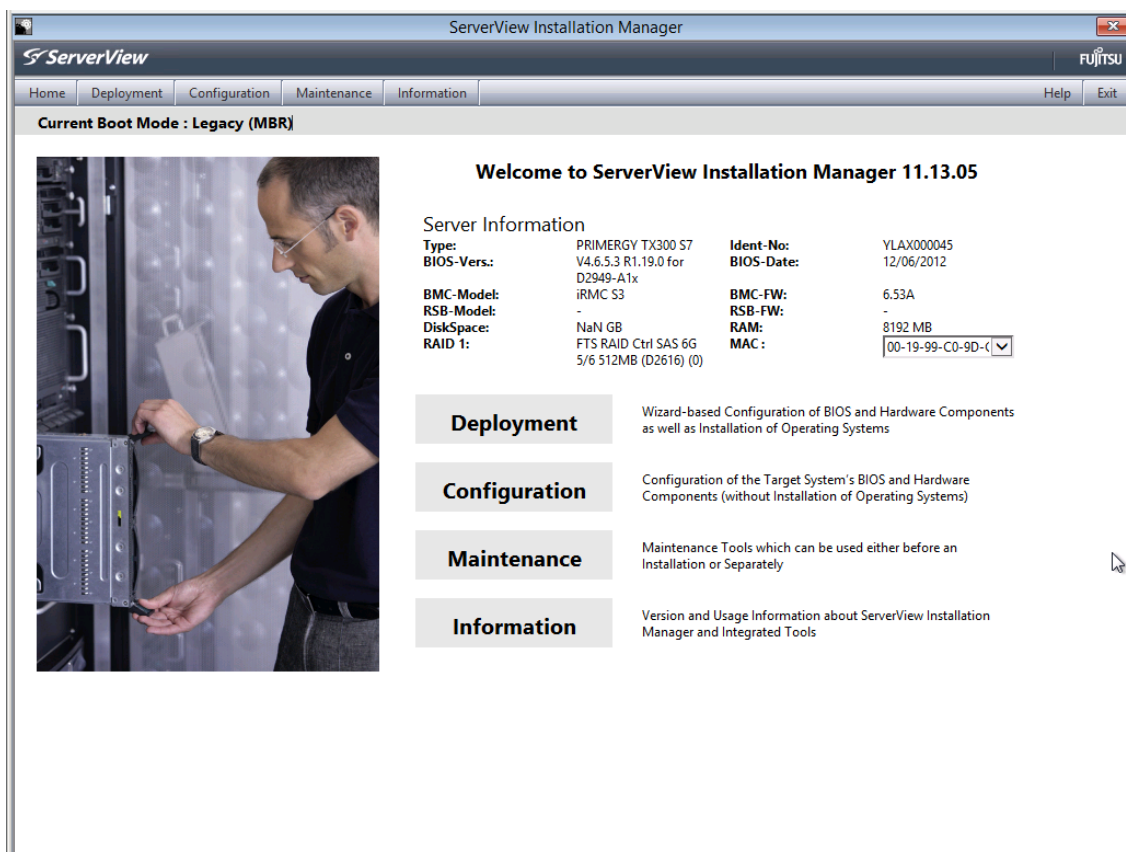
ServerView Installation Manager

ServerView

FUJITSU

Home | Deployment | Configuration | Maintenance | Information | Help | Exit

Current Boot Mode : Legacy (MBR)

Welcome to ServerView Installation Manager 11.13.05

Server Information

| | | | |
|---|---|---|---|
| Type: | PRIMERGY TX300 S7 | Ident-No: | YLAX000045 |
| BIOS-Vers.: | V4.6.5.3 R1.19.0 for D2949-A1x | BIOS-Date: | 12/06/2012 |
| BMC-Model: | iRMC S3 | BMC-FW: | 6.53A |
| RSB-Model: | - | RSB-FW: | - |
| DiskSpace: | NaN GB | RAM: | 8192 MB |
| RAID 1: | FTS RAID Ctrl SAS 6G 5/6 512MB (D2616) (0) | MAC : | 00-19-99-C0-9D-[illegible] |

Deployment

Wizard-based Configuration of BIOS and Hardware Components as well as Installation of Operating Systems

Configuration

Configuration of the Target System's BIOS and Hardware Components (without Installation of Operating Systems)

Maintenance

Maintenance Tools which can be used either before an Installation or Separately

Information

Version and Usage Information about ServerView Installation Manager and Integrated Tools